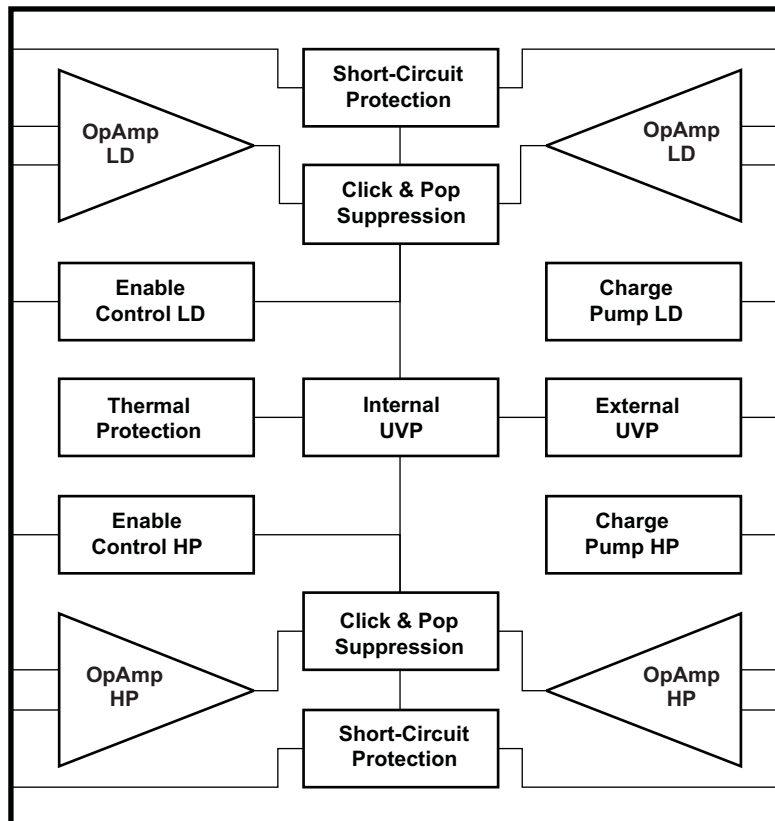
Short-Circuit Protection

OpAmp LD

OpAmp LD

Click & Pop Suppression

Enable Control LD

Charge Pump LD

Thermal Protection

Internal UVP

External UVP

Enable Control HP

Charge Pump HP

Click & Pop Suppression

OpAmp HP

OpAmp HP

Short-Circuit Protection